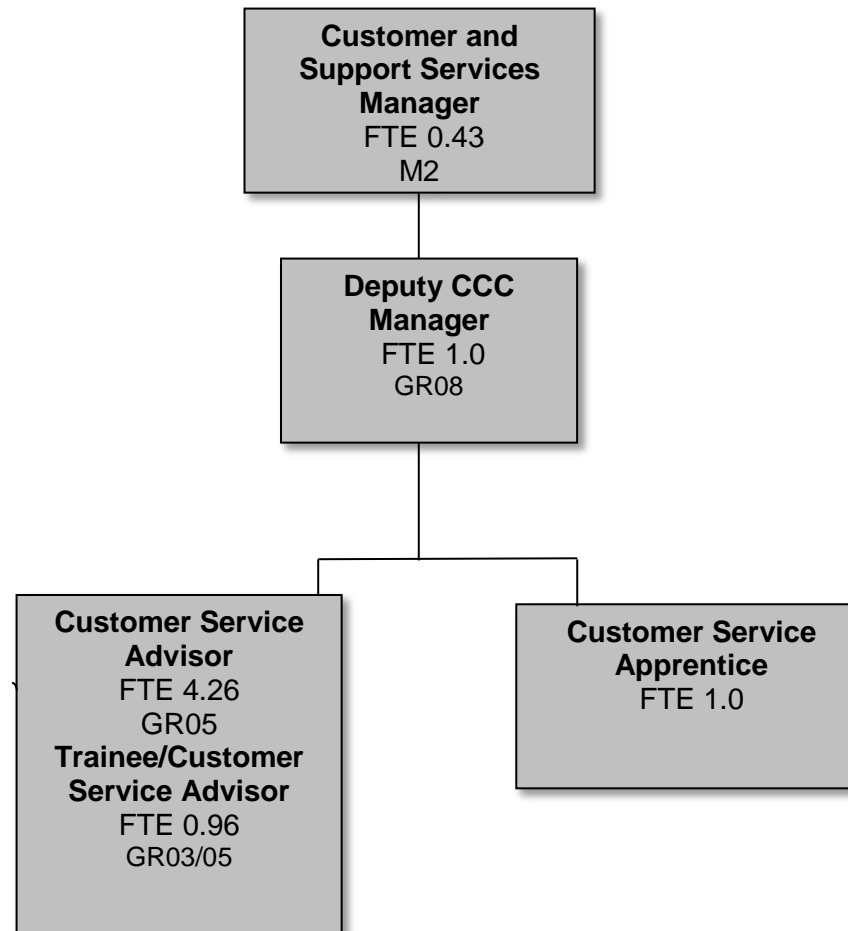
Customer and Support Services Manager
FTE 0.43
M2

Deputy CCC Manager
FTE 1.0
GR08

Customer Service Advisor
FTE 4.26
GR05
Trainee/Customer Service Advisor
FTE 0.96
GR03/05

Customer Service Apprentice
FTE 1.0